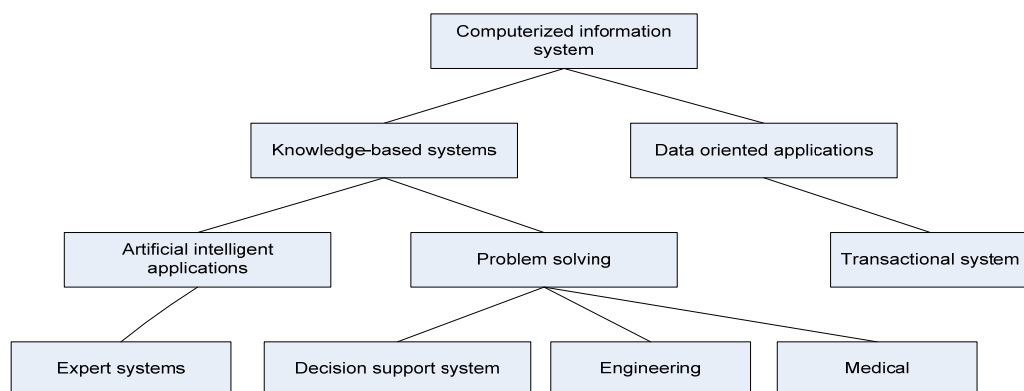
Computerized information system

Knowledge-based systems

Data oriented applications

Artificial intelligent applications

Problem solving

Transactional system

Expert systems

Decision support system

Engineering

Medical